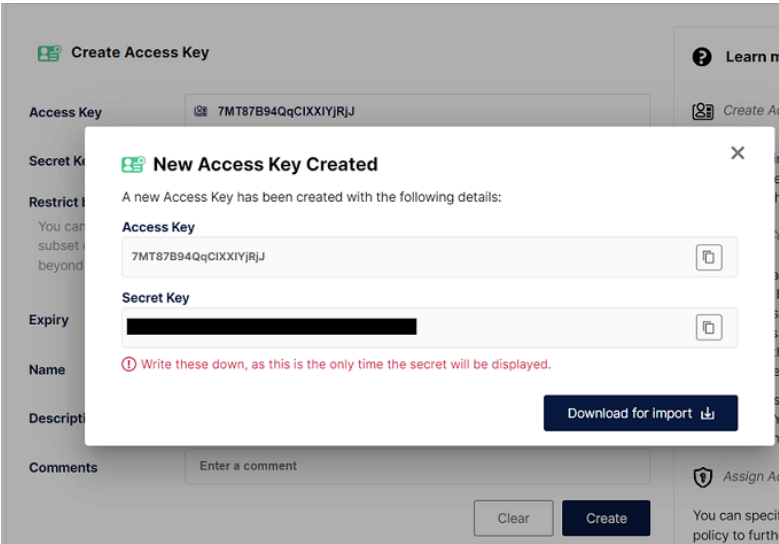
Create Access Key

Access Key 7MT87B94QqClXXIYjRjJ

Secret Ke

Restrict

You can subset beyond

Expiry

Name

Descripti

Comments

Enter a comment

Clear

Create

Learn m

Create A

Assign A

You can specif policy to furth

New Access Key Created

A new Access Key has been created with the following details:

Access Key

7MT87B94QqClXXIYjRjJ

Secret Key

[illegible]

Write these down, as this is the only time the secret will be displayed.

Download for import